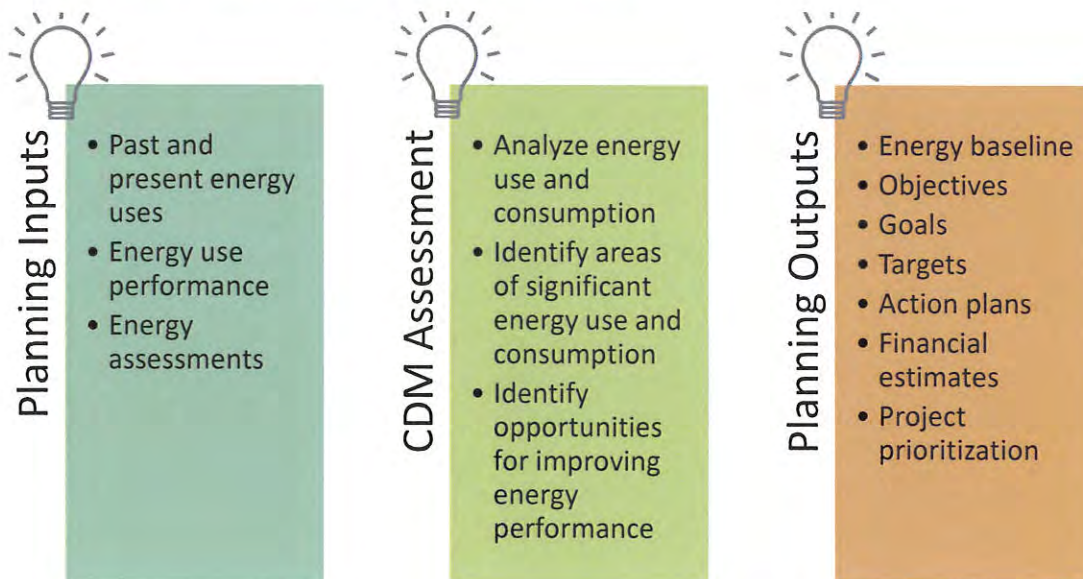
Planning Inputs

• Past and present energy uses
• Energy use performance
• Energy assessments

CDM Assessment

• Analyze energy use and consumption
• Identify areas of significant energy use and consumption
• Identify opportunities for improving energy performance

Planning Outputs

• Energy baseline
• Objectives
• Goals
• Targets
• Action plans
• Financial estimates
• Project prioritization